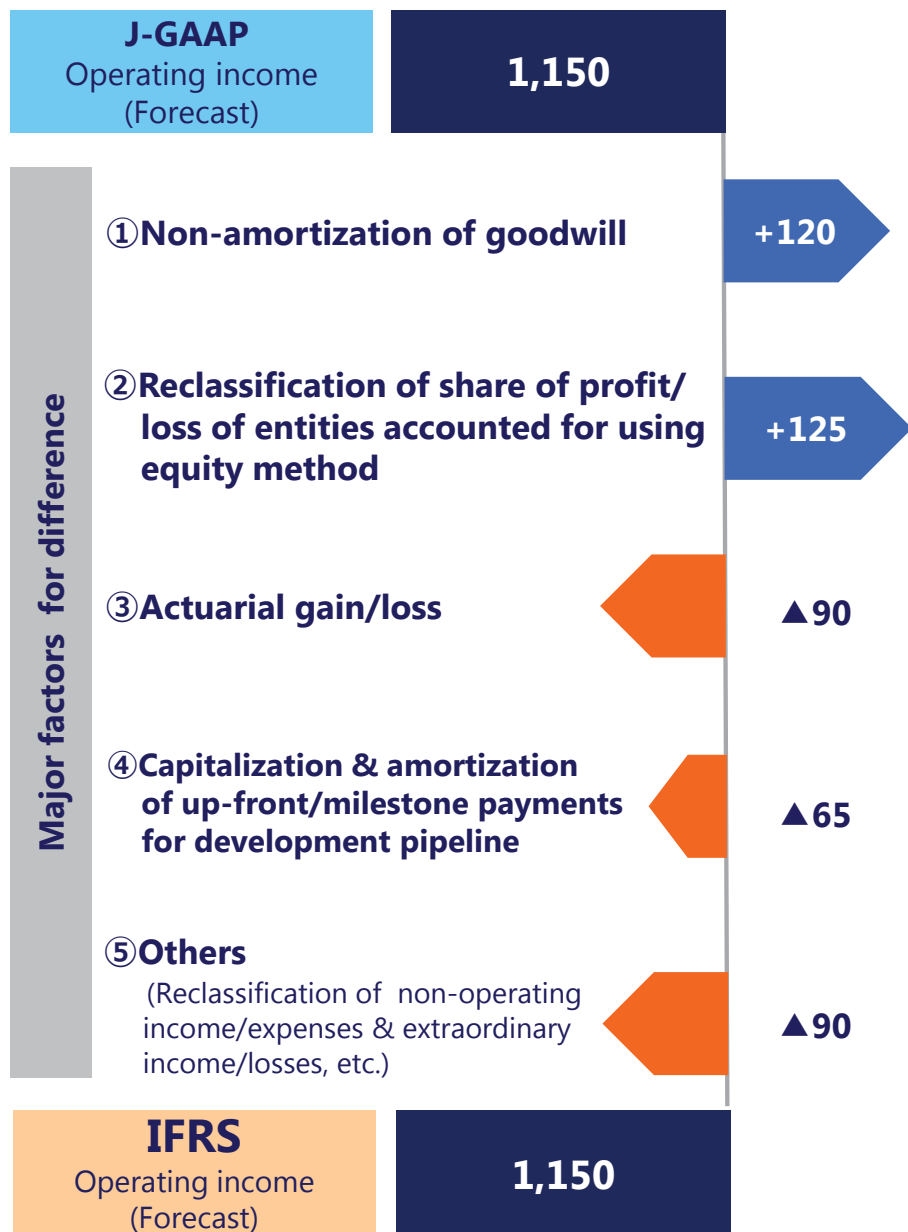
J-GAAP
Operating income
(Forecast)

1,150

Major factors for difference

①Non-amortization of goodwill

+120

②Reclassification of share of profit/loss of entities accounted for using equity method

+125

③Actuarial gain/loss

▲90

④Capitalization & amortization of up-front/milestone payments for development pipeline

▲65

⑤Others
(Reclassification of non-operating income/expenses & extraordinary income/losses, etc.)

▲90

IFRS
Operating income
(Forecast)

1,150